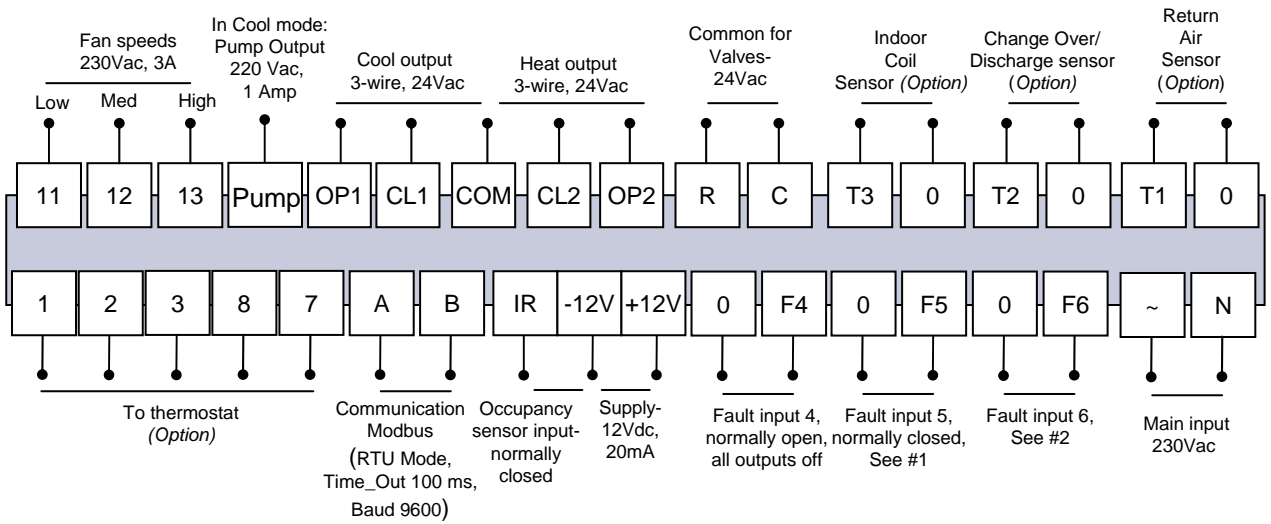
Fan speeds 230Vac, 3A

Low Med High

In Cool mode: Pump Output 220 Vac, 1 Amp

Cool output 3-wire, 24Vac

Heat output 3-wire, 24Vac

Common for Valves-24Vac

Indoor Coil Sensor *(Option)*

Change Over/ Discharge sensor (*Option)*

Return Air Sensor (*Option*)

| 11 | 12 | 13 | Pump | OP1 | CL1 | COM | CL2 | OP2 | R | C | T3 | 0 | T2 | 0 | T1 | 0 |
|---|---|---|---|---|---|---|---|---|---|---|---|---|---|---|---|---|

| 1 | 2 | 3 | 8 | 7 | A | B | IR | -12V | +12V | 0 | F4 | 0 | F5 | 0 | F6 | ~ | N |
|---|---|---|---|---|---|---|---|---|---|---|---|---|---|---|---|---|---|

To thermostat *(Option)*

Communication Modbus (RTU Mode, Time_Out 100 ms, Baud 9600)

Occupancy sensor input-normally closed

Supply-12Vdc, 20mA

Fault input 4, normally open, all outputs off

Fault input 5, normally closed, See #1

Fault input 6, See #2

Main input 230Vac